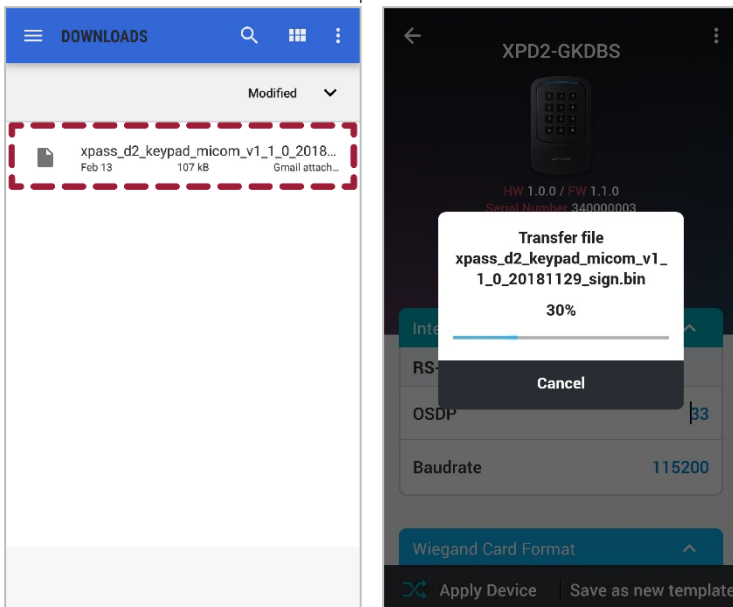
DOWNLOADS

Modified

xpass_d2_keypad_micom_v1_1_0_2018...
Feb 13 107 kB Gmail attach...

XPD2-GKDBS

HW 1.0.0 / FW 1.1.0
Serial Number 340000003

Transfer file
xpass_d2_keypad_micom_v1_1_0_20181129_sign.bin

30%

Cancel

Inte

RS-

OSDP 33

Baudrate 115200

Wiegand Card Format

Apply Device | Save as new template